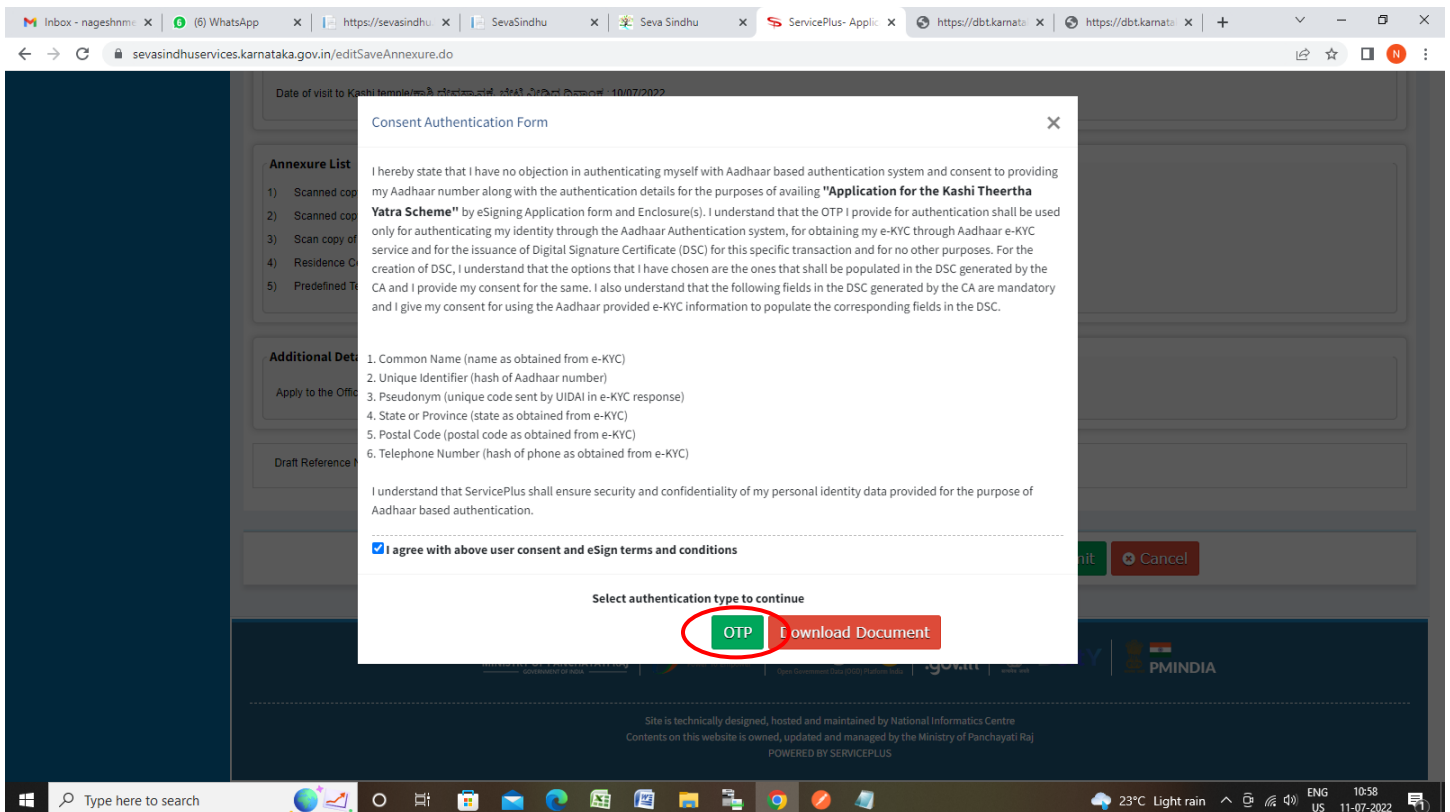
Inbox - nageshnm ×
(6) WhatsApp ×
https://sevasindhu ×
SevaSindhu ×
Seva Sindhu ×
ServicePlus- Applic ×
https://dbt.karnata ×
https://dbt.karnata ×
+

sevasindhuservices.karnataka.gov.in/editSaveAnnexure.do

Date of visit to Kashi temple/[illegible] : 10/07/2022

Annexure List
1) Scanned cop
2) Scanned cop
3) Scan copy of
4) Residence C
5) Predefined Te

Additional Deta
Apply to the Offic

Draft Reference N

Consent Authentication Form ×

I hereby state that I have no objection in authenticating myself with Aadhaar based authentication system and consent to providing my Aadhaar number along with the authentication details for the purposes of availing **"Application for the Kashi Theertha Yatra Scheme"** by eSigning Application form and Enclosure(s). I understand that the OTP I provide for authentication shall be used only for authenticating my identity through the Aadhaar Authentication system, for obtaining my e-KYC through Aadhaar e-KYC service and for the issuance of Digital Signature Certificate (DSC) for this specific transaction and for no other purposes. For the creation of DSC, I understand that the options that I have chosen are the ones that shall be populated in the DSC generated by the CA and I provide my consent for the same. I also understand that the following fields in the DSC generated by the CA are mandatory and I give my consent for using the Aadhaar provided e-KYC information to populate the corresponding fields in the DSC.

1. Common Name (name as obtained from e-KYC)
2. Unique Identifier (hash of Aadhaar number)
3. Pseudonym (unique code sent by UIDAI in e-KYC response)
4. State or Province (state as obtained from e-KYC)
5. Postal Code (postal code as obtained from e-KYC)
6. Telephone Number (hash of phone as obtained from e-KYC)

I understand that ServicePlus shall ensure security and confidentiality of my personal identity data provided for the purpose of Aadhaar based authentication.

I agree with above user consent and eSign terms and conditions

Select authentication type to continue

OTP Download Document

mit Cancel

.gov.in PMINDIA

Site is technically designed, hosted and maintained by National Informatics Centre
Contents on this website is owned, updated and managed by the Ministry of Panchayati Raj
POWERED BY SERVICEPLUS

Type here to search
23°C Light rain ENG US 10:58 11-07-2022